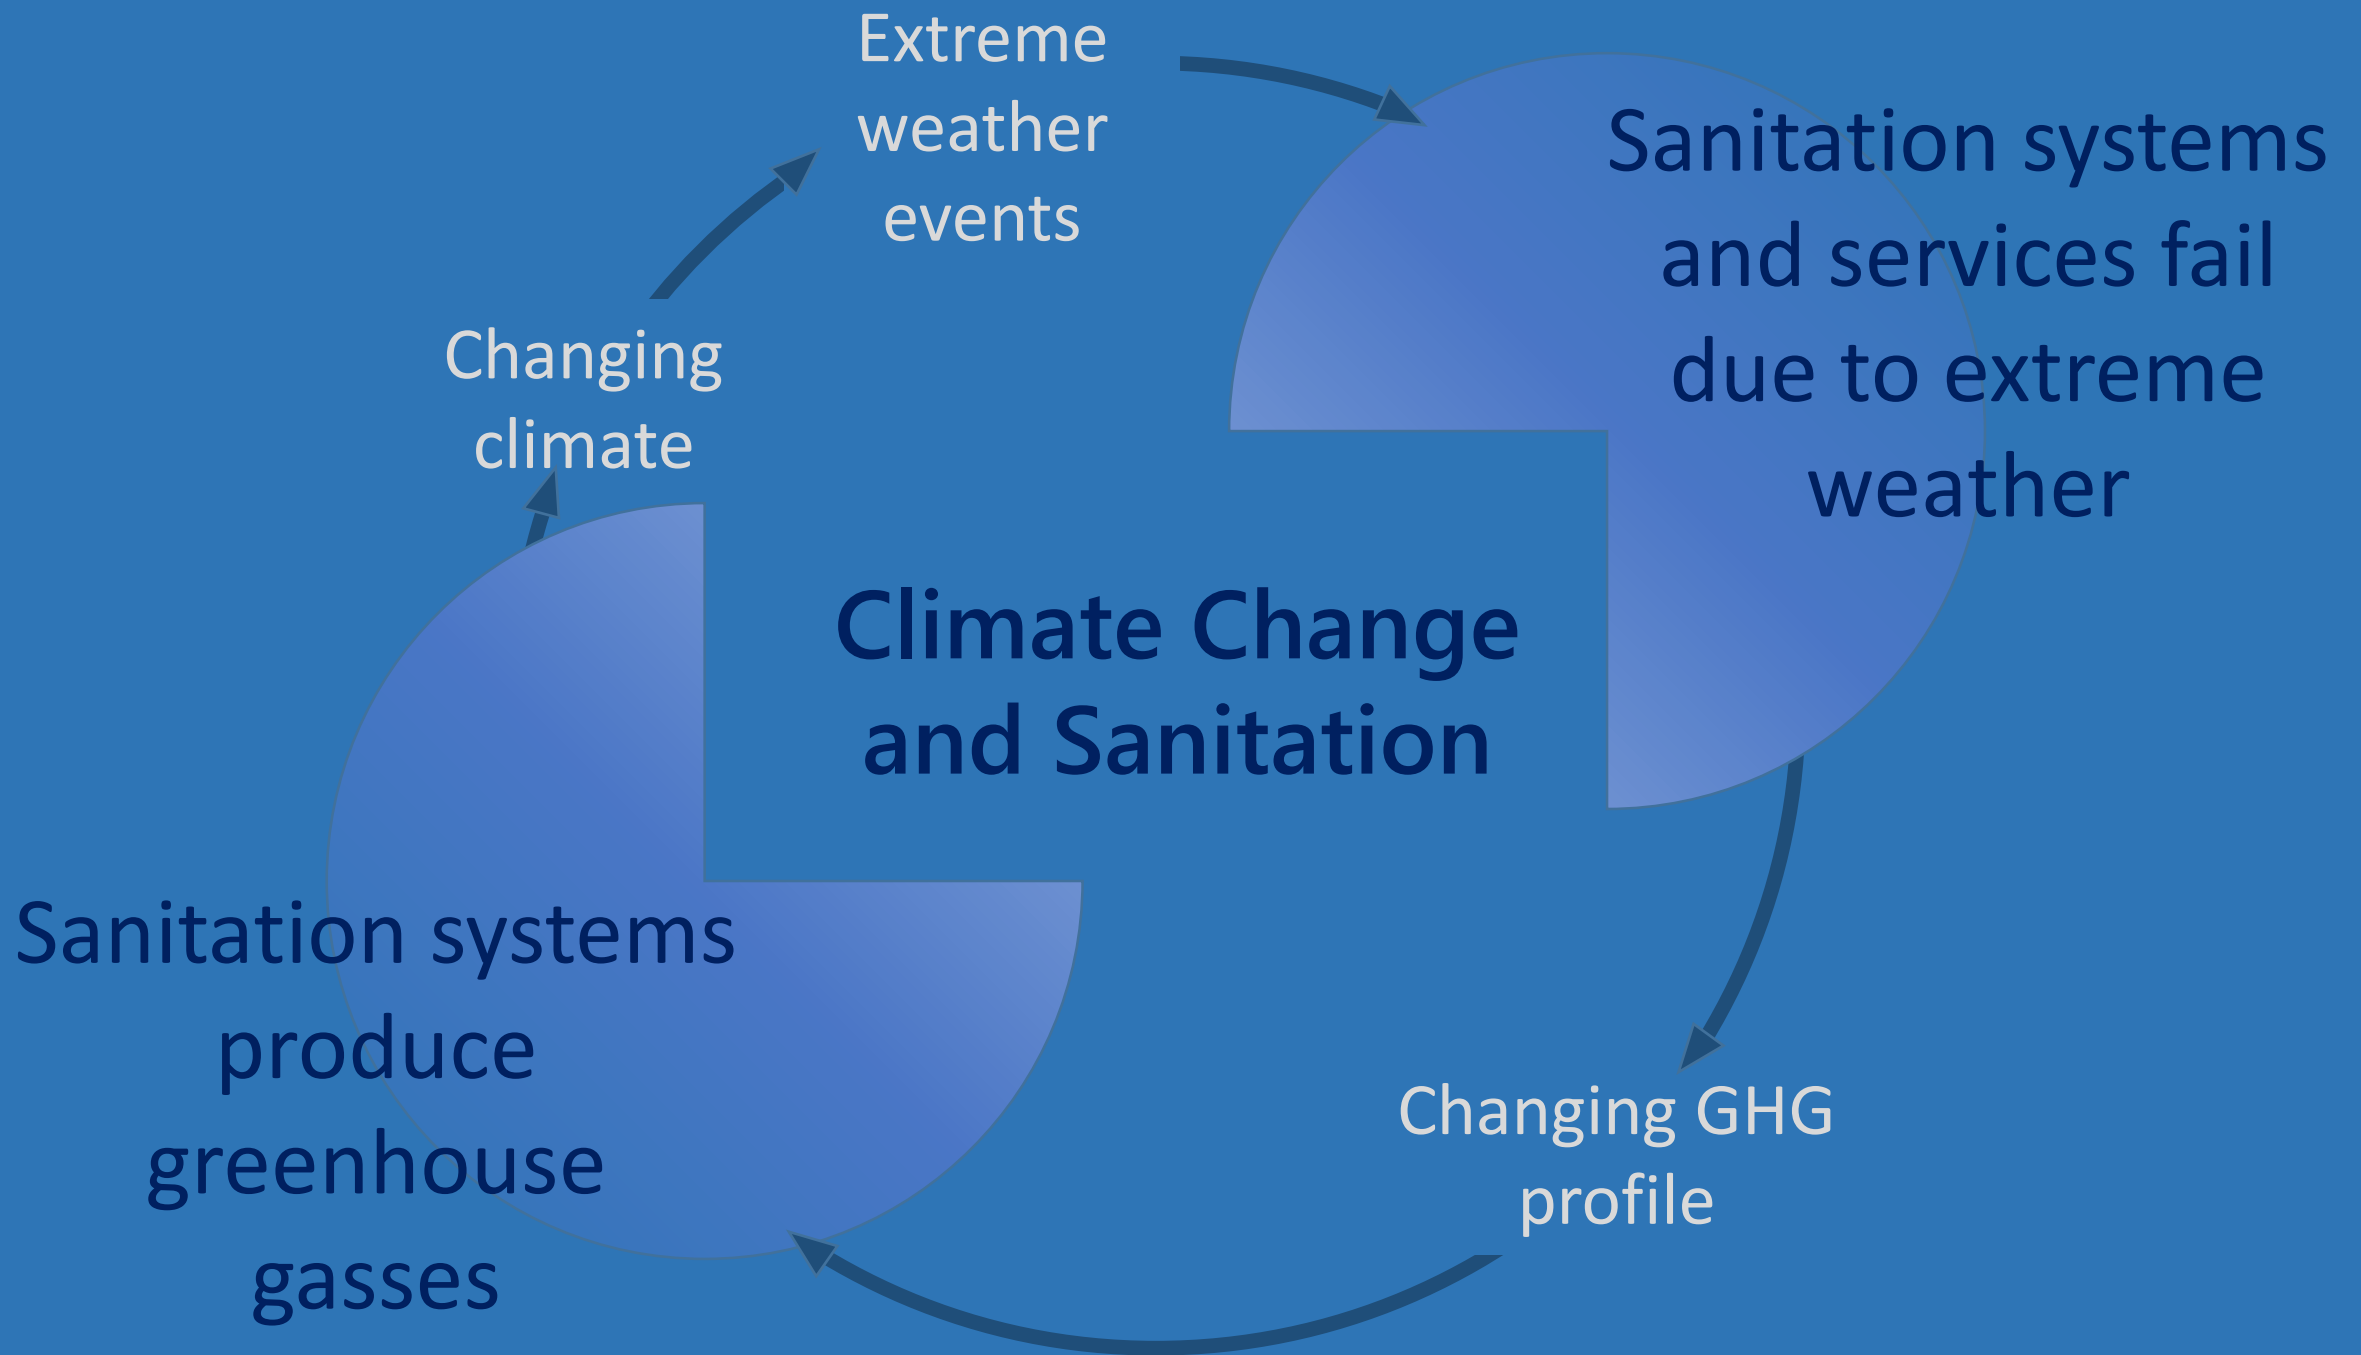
Extreme weather events

Sanitation systems and services fail due to extreme weather

Changing climate

Climate Change and Sanitation

Sanitation systems produce greenhouse gasses

Changing GHG profile